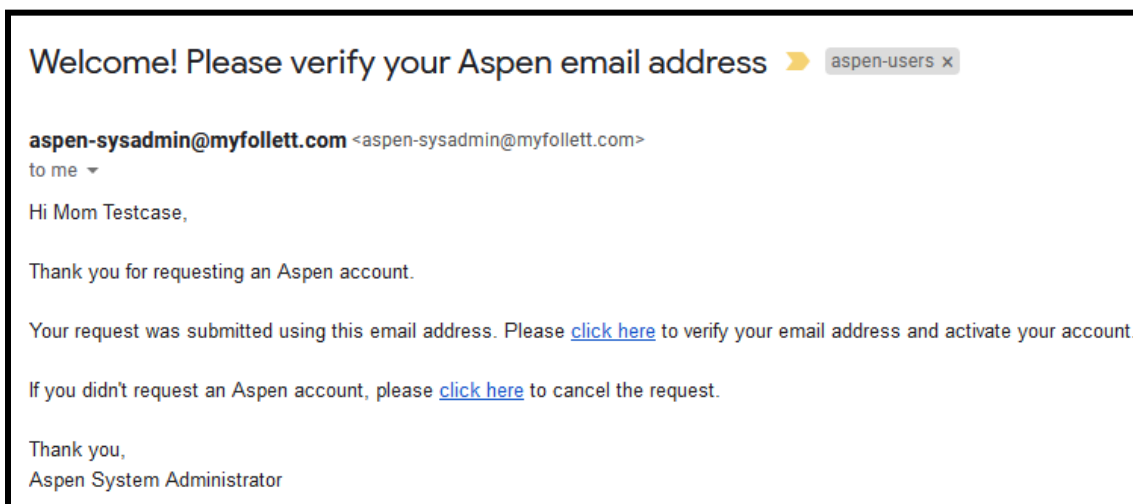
Welcome! Please verify your Aspen email address aspen-users ×

aspen-sysadmin@myfollett.com <aspen-sysadmin@myfollett.com>
to me

Hi Mom Testcase,

Thank you for requesting an Aspen account.

Your request was submitted using this email address. Please click here to verify your email address and activate your account.

If you didn't request an Aspen account, please click here to cancel the request.

Thank you,
Aspen System Administrator